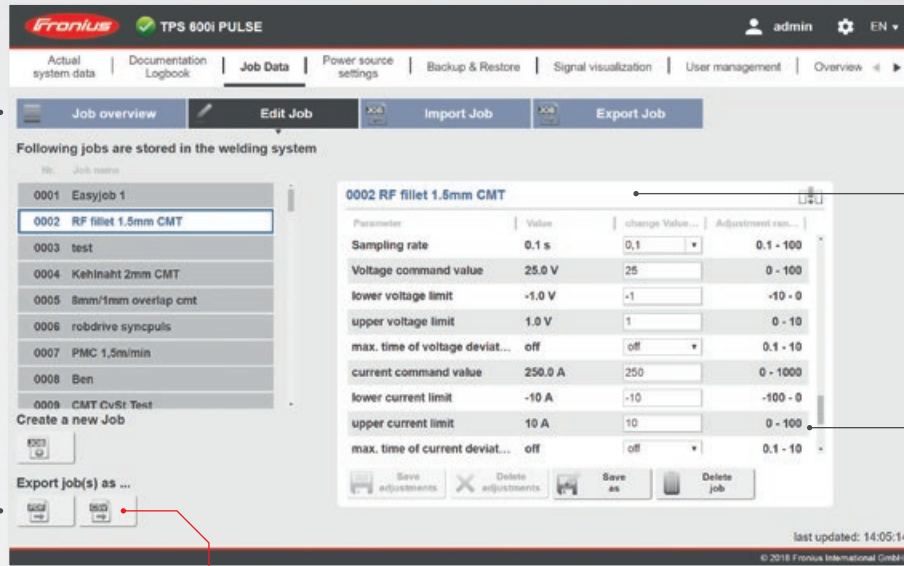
Fronius TPS 600i PULSE

admin EN

Actual system data | Documentation Logbook | Job Data | Power source settings | Backup & Restore | Signal visualization | User management | Overview

Job overview | Edit Job | Import Job | Export Job

Following jobs are stored in the welding system

| Nr. | Job name |
|---|---|
| 0001 | Easyjob 1 |
| 0002 | RF fillet 1.5mm CMT |
| 0003 | test |
| 0004 | Kehlnaht 2mm CMT |
| 0005 | 8mm/1mm overlap cmt |
| 0006 | robdrive syncpuls |
| 0007 | PMC 1,5m/min |
| 0008 | Ben |
| 0009 | CMT CvSt Test |

Create a new Job

Export job(s) as ...

0002 RF fillet 1.5mm CMT

| Parameter | Value | change Value... | Adjustment ran... |
|---|---|---|---|
| Sampling rate | 0.1 s | 0,1 | 0.1 - 100 |
| Voltage command value | 25.0 V | 25 | 0 - 100 |
| lower voltage limit | -1.0 V | -1 | -10 - 0 |
| upper voltage limit | 1.0 V | 1 | 0 - 10 |
| max. time of voltage deviat... | off | off | 0.1 - 10 |
| current command value | 250.0 A | 250 | 0 - 1000 |
| lower current limit | -10 A | -10 | -100 - 0 |
| upper current limit | 10 A | 10 | 0 - 100 |
| max. time of current deviat... | off | off | 0.1 - 10 |

Save adjustments | Delete adjustments | Save as | Delete job

last updated: 14:05:14

© 2018 Fronius International GmbH